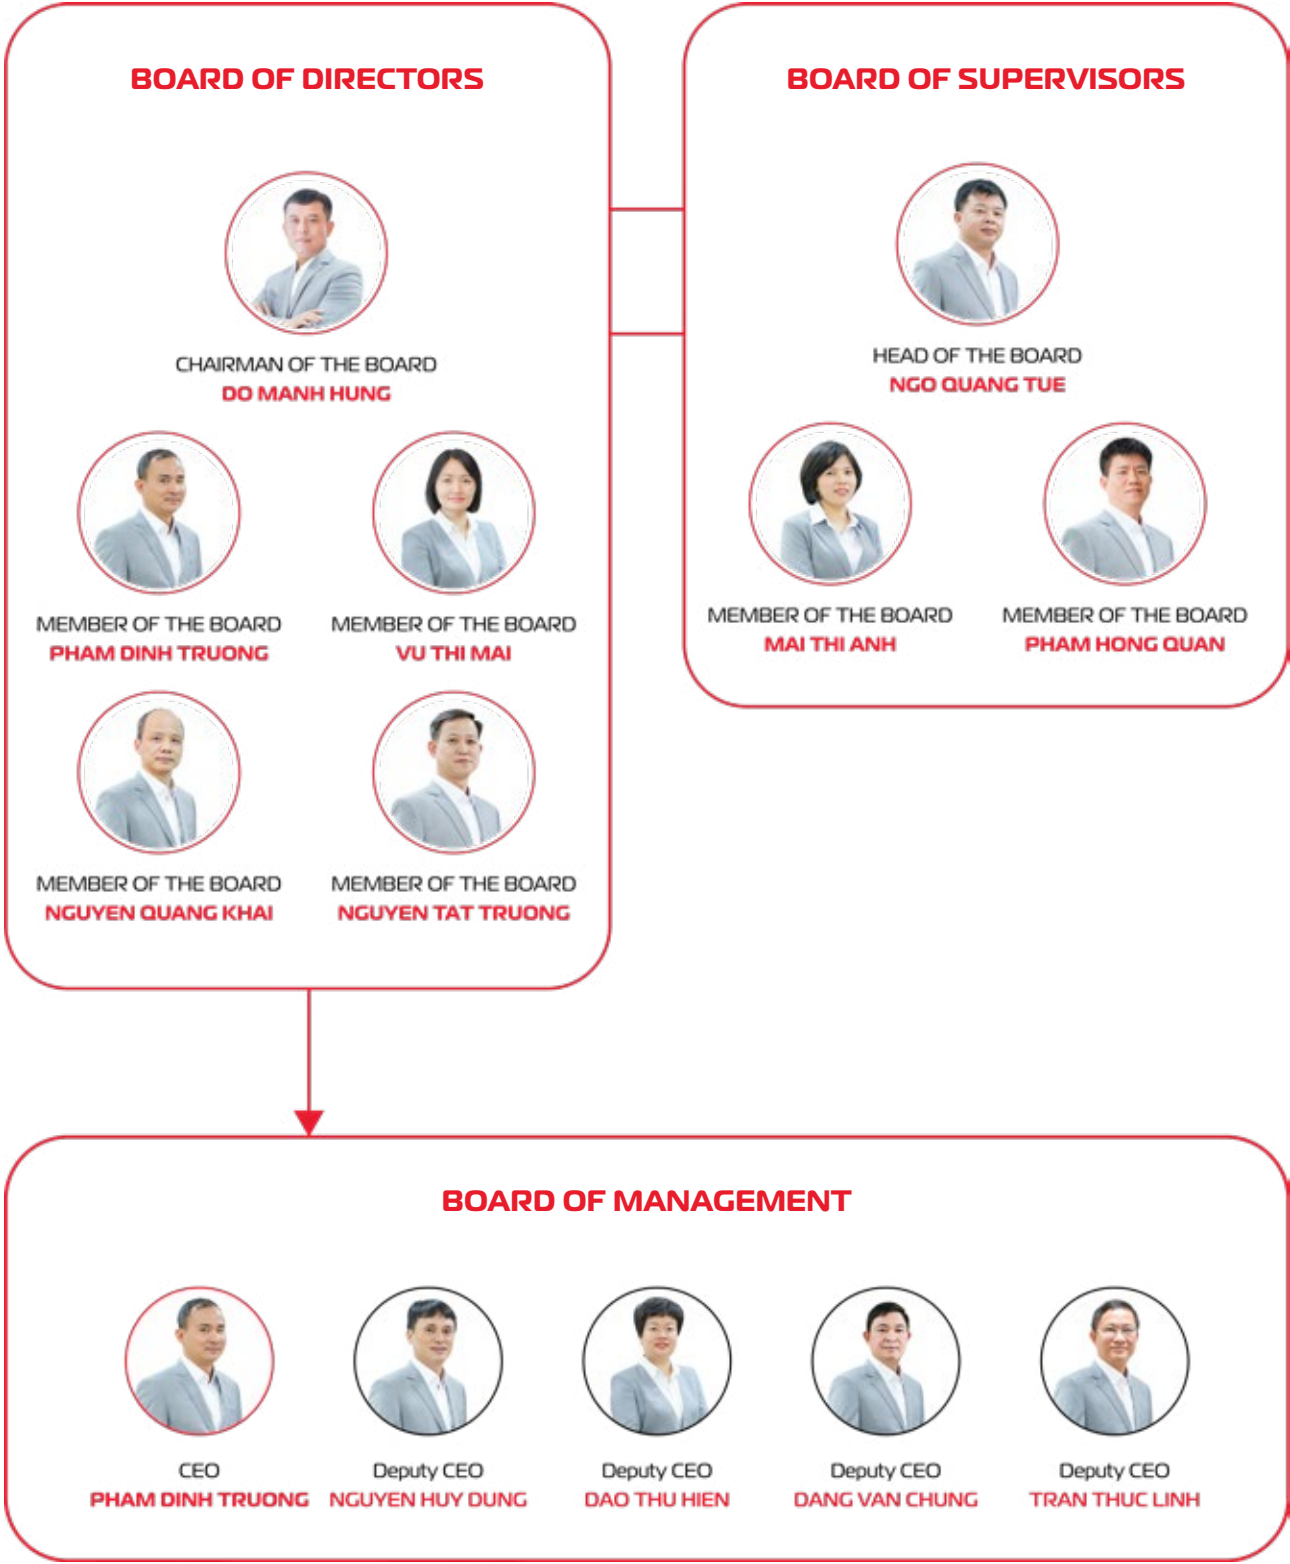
BOARD OF DIRECTORS

CHAIRMAN OF THE BOARD
DO MANH HUNG

MEMBER OF THE BOARD
PHAM DINH TRUONG

MEMBER OF THE BOARD
VU THI MAI

MEMBER OF THE BOARD
NGUYEN QUANG KHAI

MEMBER OF THE BOARD
NGUYEN TAT TRUONG

BOARD OF SUPERVISORS

HEAD OF THE BOARD
NGO QUANG TUE

MEMBER OF THE BOARD
MAI THI ANH

MEMBER OF THE BOARD
PHAM HONG QUAN

BOARD OF MANAGEMENT

CEO
PHAM DINH TRUONG

Deputy CEO
NGUYEN HUY DUNG

Deputy CEO
DAO THU HIEN

Deputy CEO
DANG VAN CHUNG

Deputy CEO
TRAN THUC LINH